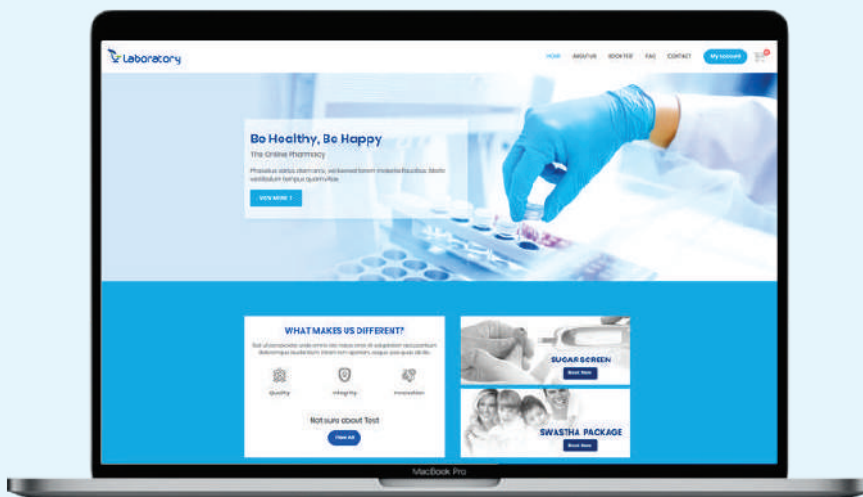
Laboratory

HOME ABOUT US BOOK TEST FAQ CONTACT My account

Be Healthy, Be Happy

The Online Pharmacy

Phasellus status diam arcu, vel laoreet lorem molestie faucibus. Morbi vestibulum tempus quam vitae.

VIEW MORE

WHAT MAKES US DIFFERENT?

Sed ut perspiciatis unde omnis iste natus error sit voluptatem accusantium doloremque laudantium, totam rem aperiam, eaque ipsa quae ab illo.

Quality Integrity Innovation

Not sure about Test

View All

SUGAR SCREEN

Book Now

SWASTHA PACKAGE

Book Now

MacBook Pro